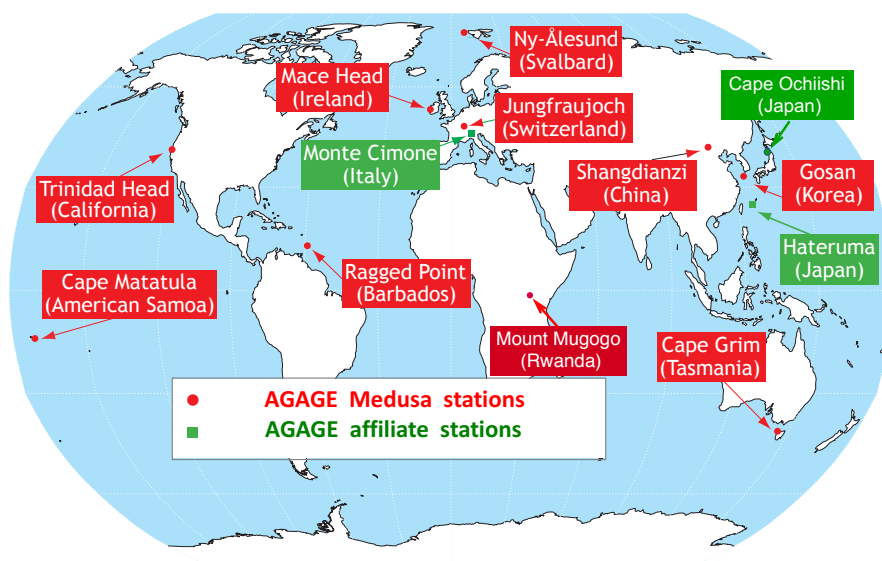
Ny-Ålesund (Svalbard)

Mace Head (Ireland)

Jungfraujoch (Switzerland)

Cape Ochiishi (Japan)

Monte Cimone (Italy)

Shangdianzi (China)

Gosan (Korea)

Trinidad Head (California)

Hateruma (Japan)

Ragged Point (Barbados)

Cape Matatula (American Samoa)

Mount Mugogo (Rwanda)

Cape Grim (Tasmania)

AGAGE Medusa stations

AGAGE affiliate stations